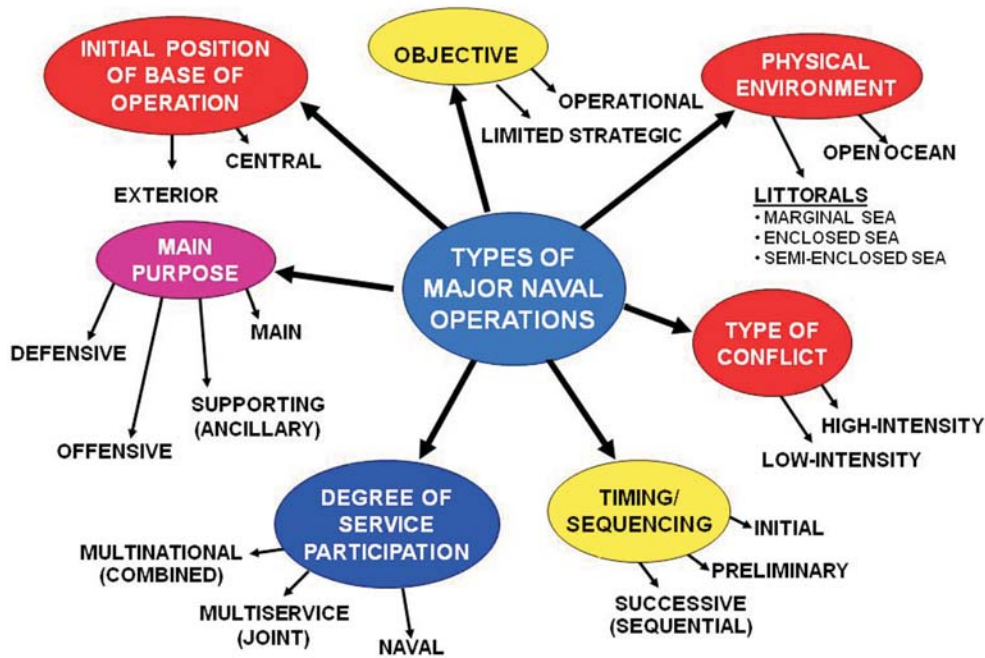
INITIAL POSITION OF BASE OF OPERATION

CENTRAL

EXTERIOR

OBJECTIVE

OPERATIONAL

LIMITED STRATEGIC

PHYSICAL ENVIRONMENT

OPEN OCEAN

LITTORALS
• MARGINAL SEA
• ENCLOSED SEA
• SEMI-ENCLOSED SEA

MAIN PURPOSE

MAIN

DEFENSIVE

SUPPORTING (ANCILLARY)

OFFENSIVE

TYPES OF MAJOR NAVAL OPERATIONS

TYPE OF CONFLICT

HIGH-INTENSITY

LOW-INTENSITY

DEGREE OF SERVICE PARTICIPATION

MULTINATIONAL (COMBINED)

MULTISERVICE (JOINT)

NAVAL

TIMING/ SEQUENCING

INITIAL

PRELIMINARY

SUCCESSIVE (SEQUENTIAL)